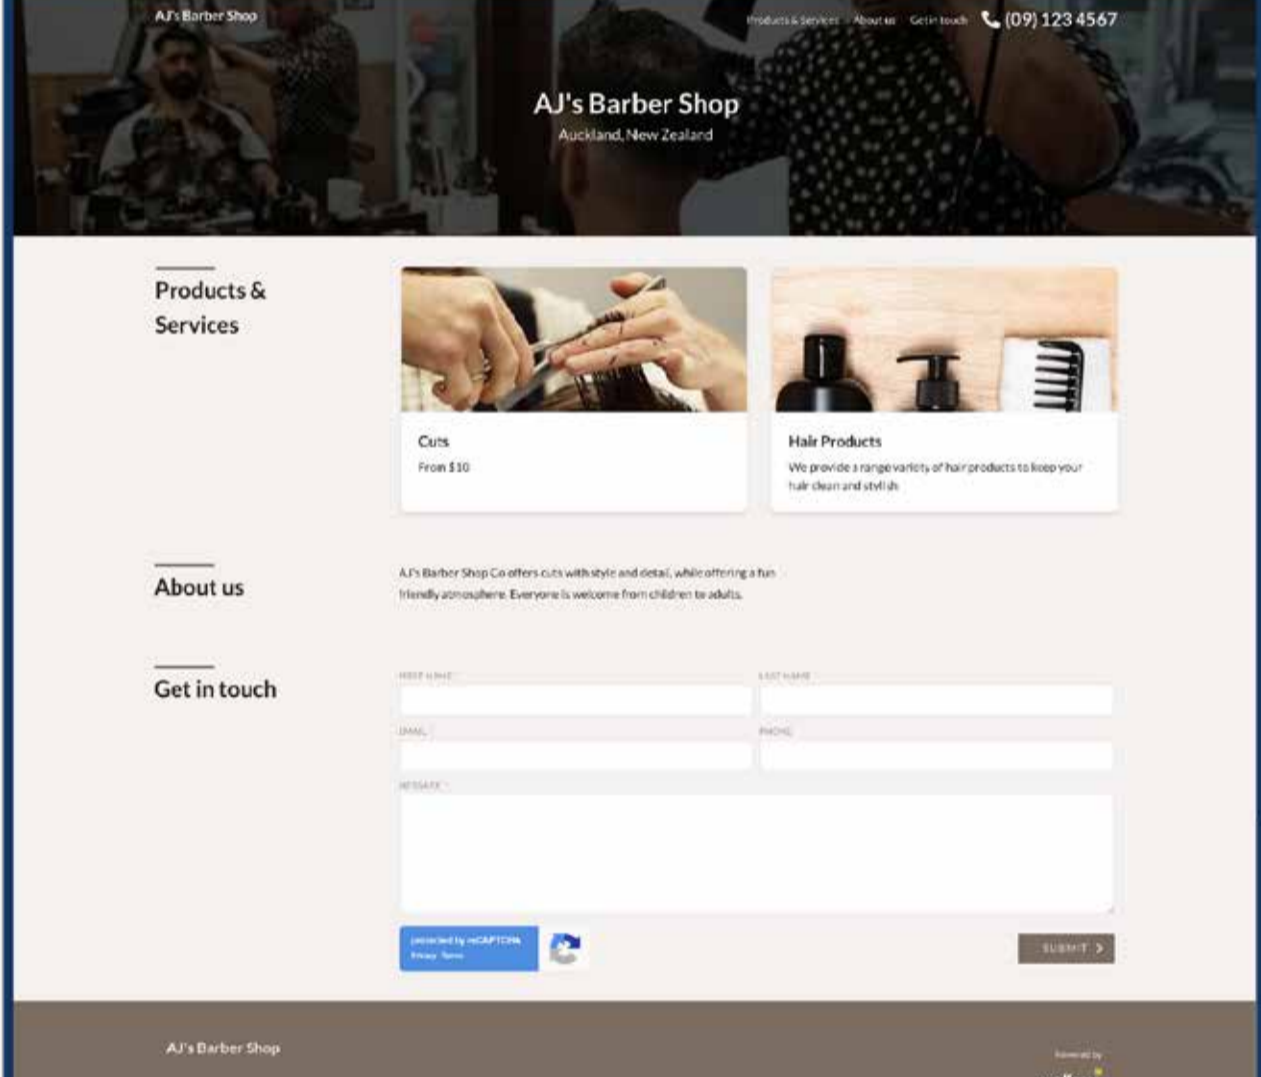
AJ's Barber Shop

Products & Services About us Get in touch (09) 123 4567

AJ's Barber Shop

Auckland, New Zealand

Products & Services

Cuts

From $10

Hair Products

We provide a range variety of hair products to keep your hair clean and stylish

About us

AJ's Barber Shop Co offers cuts with style and detail, while offering a fun friendly atmosphere. Everyone is welcome from children to adults.

Get in touch

FIRST NAME *

LAST NAME

EMAIL *

PHONE

MESSAGE *

protected by reCAPTCHA
Privacy - Terms

SUBMIT

AJ's Barber Shop

Powered by